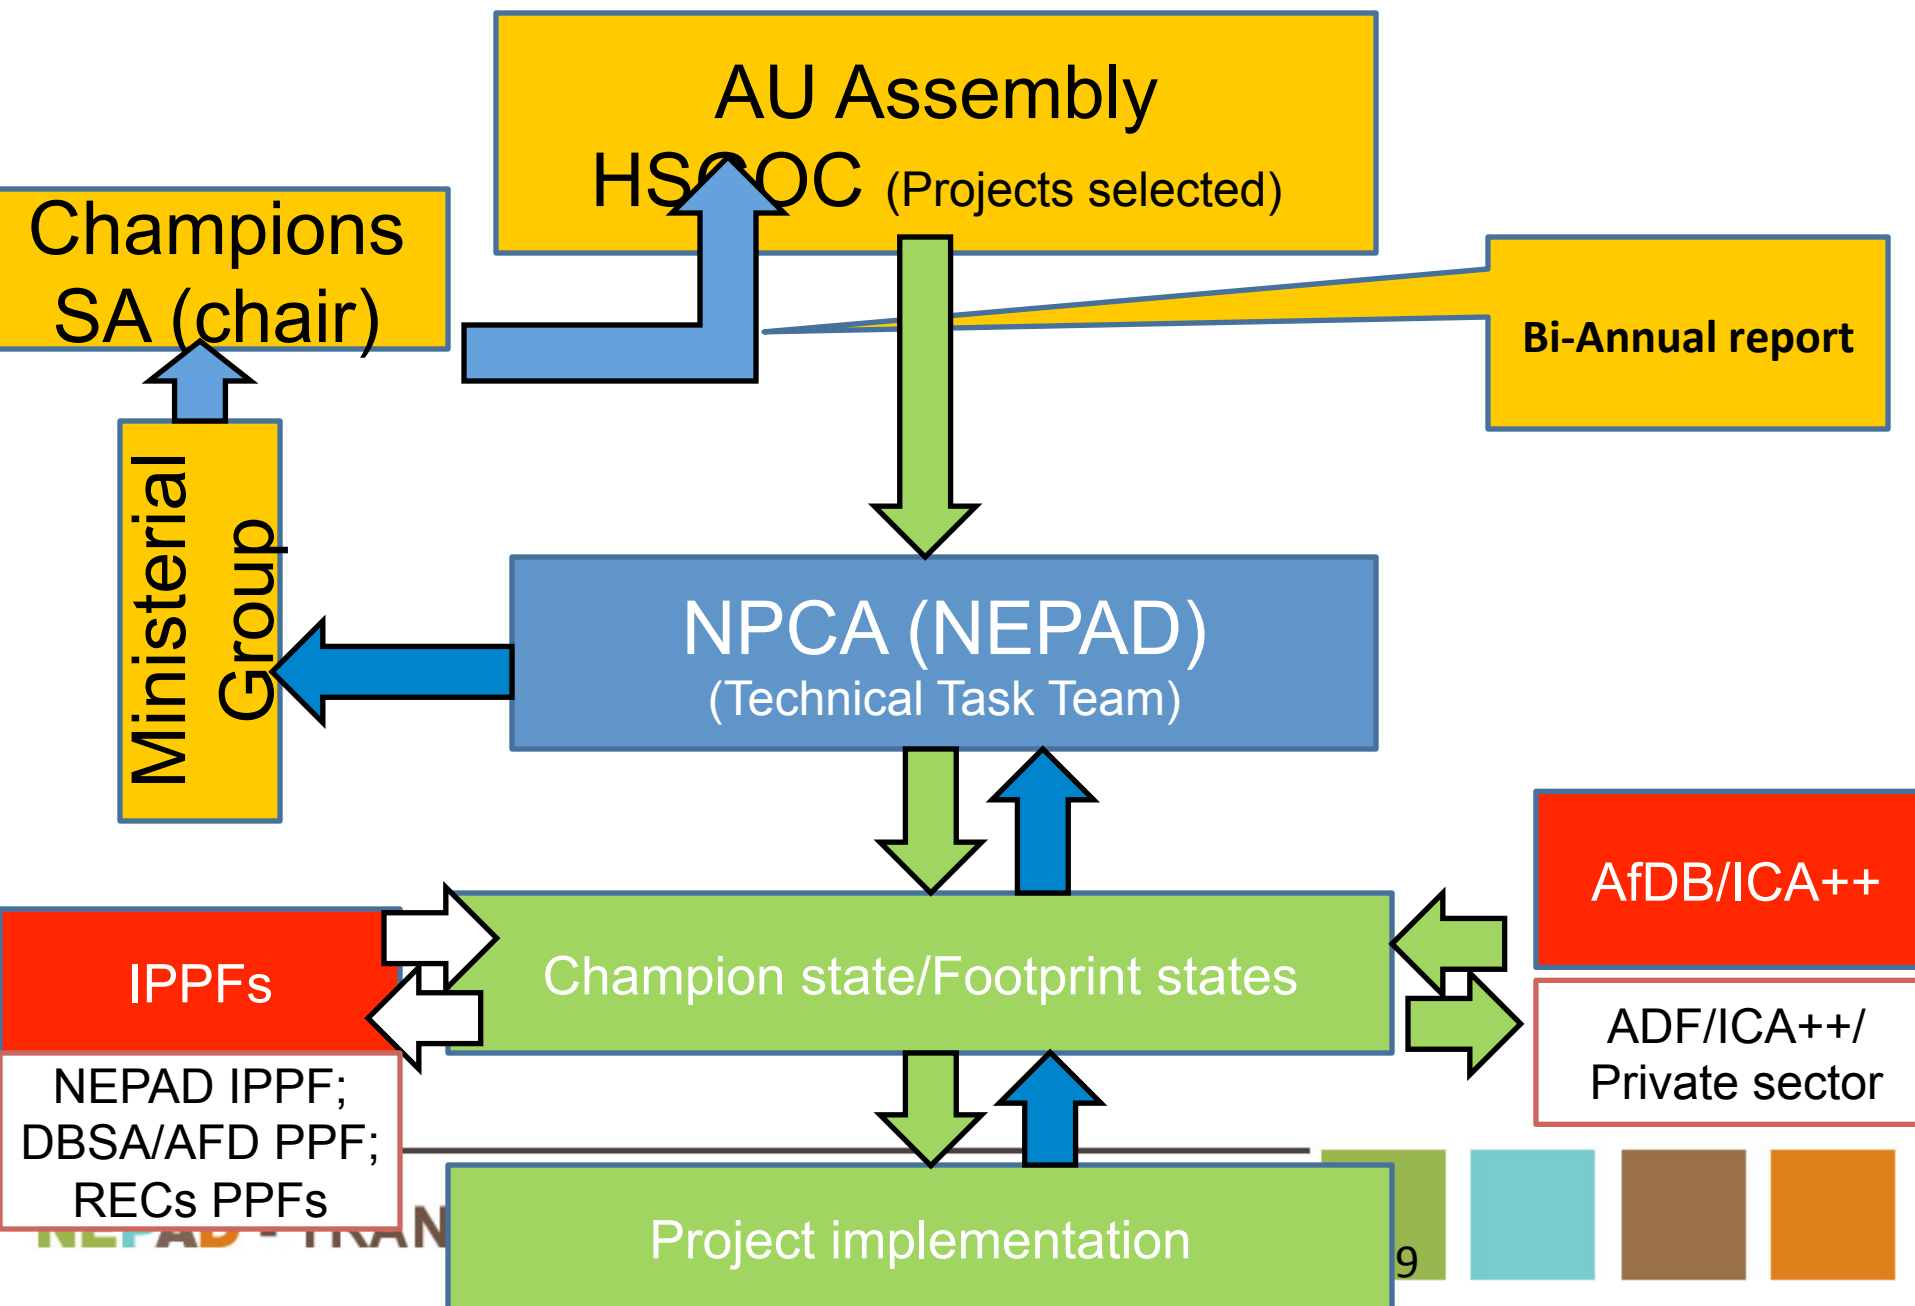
AU Assembly
HS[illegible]OC (Projects selected)

Champions
SA (chair)

Bi-Annual report

Ministerial Group

NPCA (NEPAD)
(Technical Task Team)

AfDB/ICA++

IPPFs

Champion state/Footprint states

ADF/ICA++/
Private sector

NEPAD IPPF;
DBSA/AFD PPF;
RECs PPFs

Project implementation

9